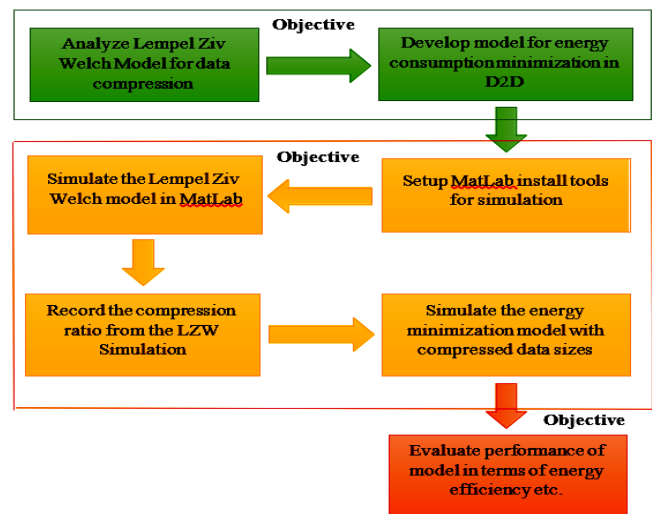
Objective

Analyze Lempel Ziv Welch Model for data compression

Develop model for energy consumption minimization in D2D

Objective

Simulate the Lempel Ziv Welch model in MatLab

Setup MatLab install tools for simulation

Record the compression ratio from the LZW Simulation

Simulate the energy minimization model with compressed data sizes

Objective

Evaluate performance of model in terms of energy efficiency etc.